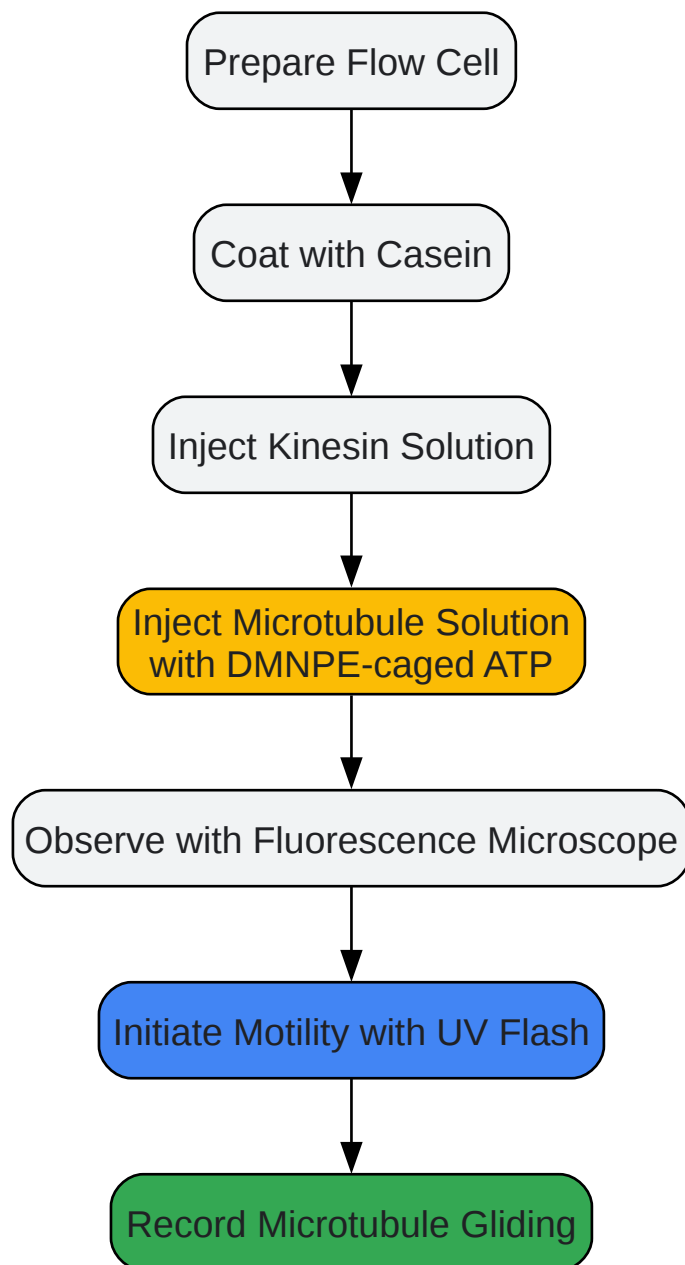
Prepare Flow Cell

Coat with Casein

Inject Kinesin Solution

Inject Microtubule Solution with DMNPE-caged ATP

Observe with Fluorescence Microscope

Initiate Motility with UV Flash

Record Microtubule Gliding